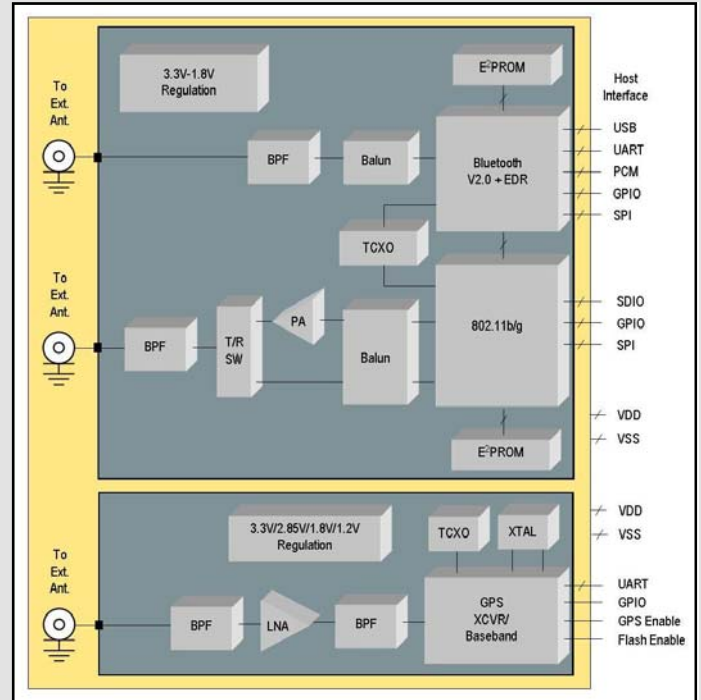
3.3V-1.8V Regulation

$E^2PROM$

Host Interface

To Ext. Ant.

BPF

Balun

Bluetooth V2.0 + EDR

USB

UART

PCM

GPIO

SPI

TCXO

To Ext. Ant.

BPF

T/R SW

PA

Balun

802.11b/g

SDIO

GPIO

SPI

VDD

VSS

$E^2PROM$

VDD

VSS

3.3V/2.85V/1.8V/1.2V Regulation

TCXO

XTAL

To Ext. Ant.

UART

GPIO

GPS XCVR/ Baseband

GPS Enable

Flash Enable

BPF

LNA

BPF